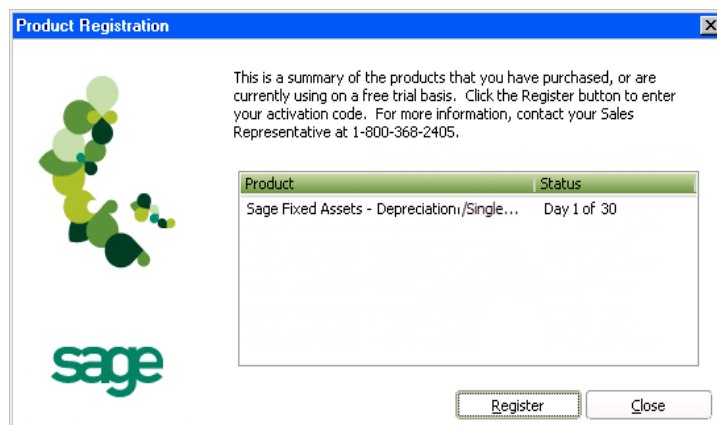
Product Registration

This is a summary of the products that you have purchased, or are currently using on a free trial basis. Click the Register button to enter your activation code. For more information, contact your Sales Representative at 1-800-368-2405.

| Product | Status |
|---|---|
| Sage Fixed Assets - Depreciation/Single... | Day 1 of 30 |

sage

Register

Close